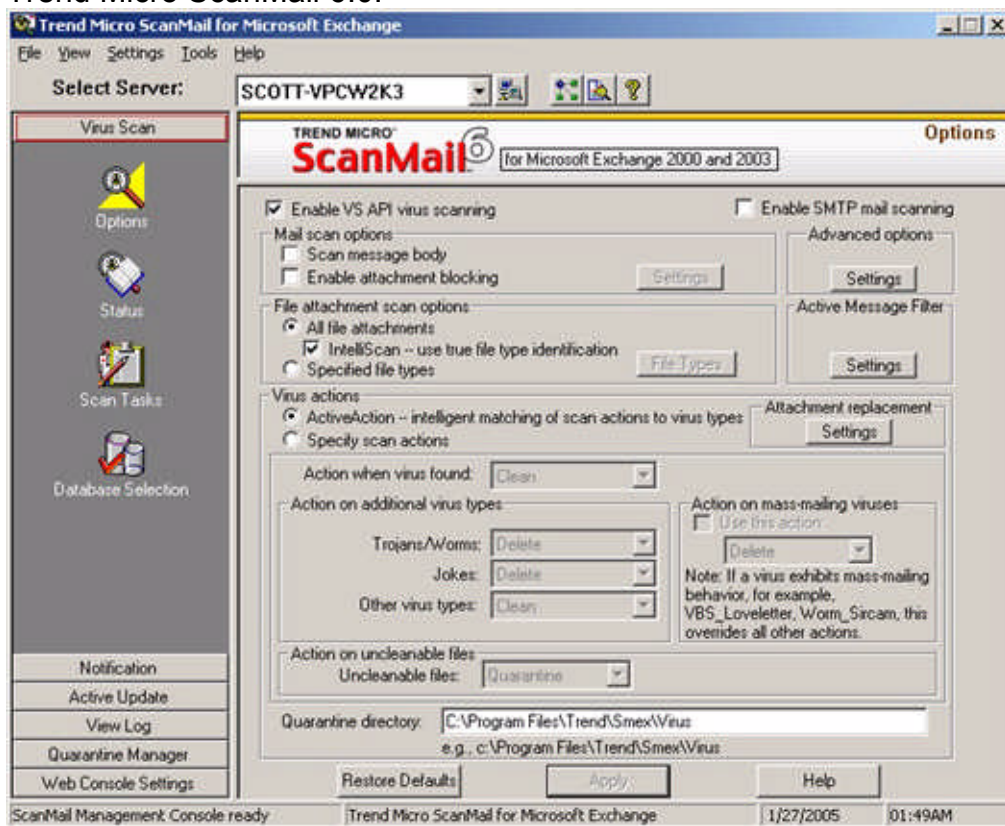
Trend Micro ScanMail for Microsoft Exchange

File View Settings Tools Help

Select Server: SCOTT-VPCW2K3

Virus Scan

Options

Status

Scan Tasks

Database Selection

Notification

Active Update

View Log

Quarantine Manager

Web Console Settings

TREND MICRO ScanMail 6 for Microsoft Exchange 2000 and 2003

Options

Enable VS API virus scanning

Enable SMTP mail scanning

Mail scan options

Scan message body

Enable attachment blocking

Settings

Advanced options

Settings

File attachment scan options

All file attachments

IntelliScan -- use true file type identification

Specified file types

File Types

Active Message Filter

Settings

Virus actions

ActiveAction -- intelligent matching of scan actions to virus types

Specify scan actions

Attachment replacement

Settings

Action when virus found: Clean

Action on additional virus types

Trojans/Worms: Delete

Jokes: Delete

Other virus types: Clean

Action on mass-mailing viruses

Use this action

Delete

Note: If a virus exhibits mass-mailing behavior, for example, VBS_Loveletter, Worm_Sircam, this overrides all other actions.

Action on uncleanable files

Uncleanable files: Quarantine

Quarantine directory: C:\Program Files\Trend\Smex\Virus

e.g., c:\Program Files\Trend\Smex\Virus

Restore Defaults

Apply

Help

ScanMail Management Console ready

Trend Micro ScanMail for Microsoft Exchange

1/27/2005

01:49AM